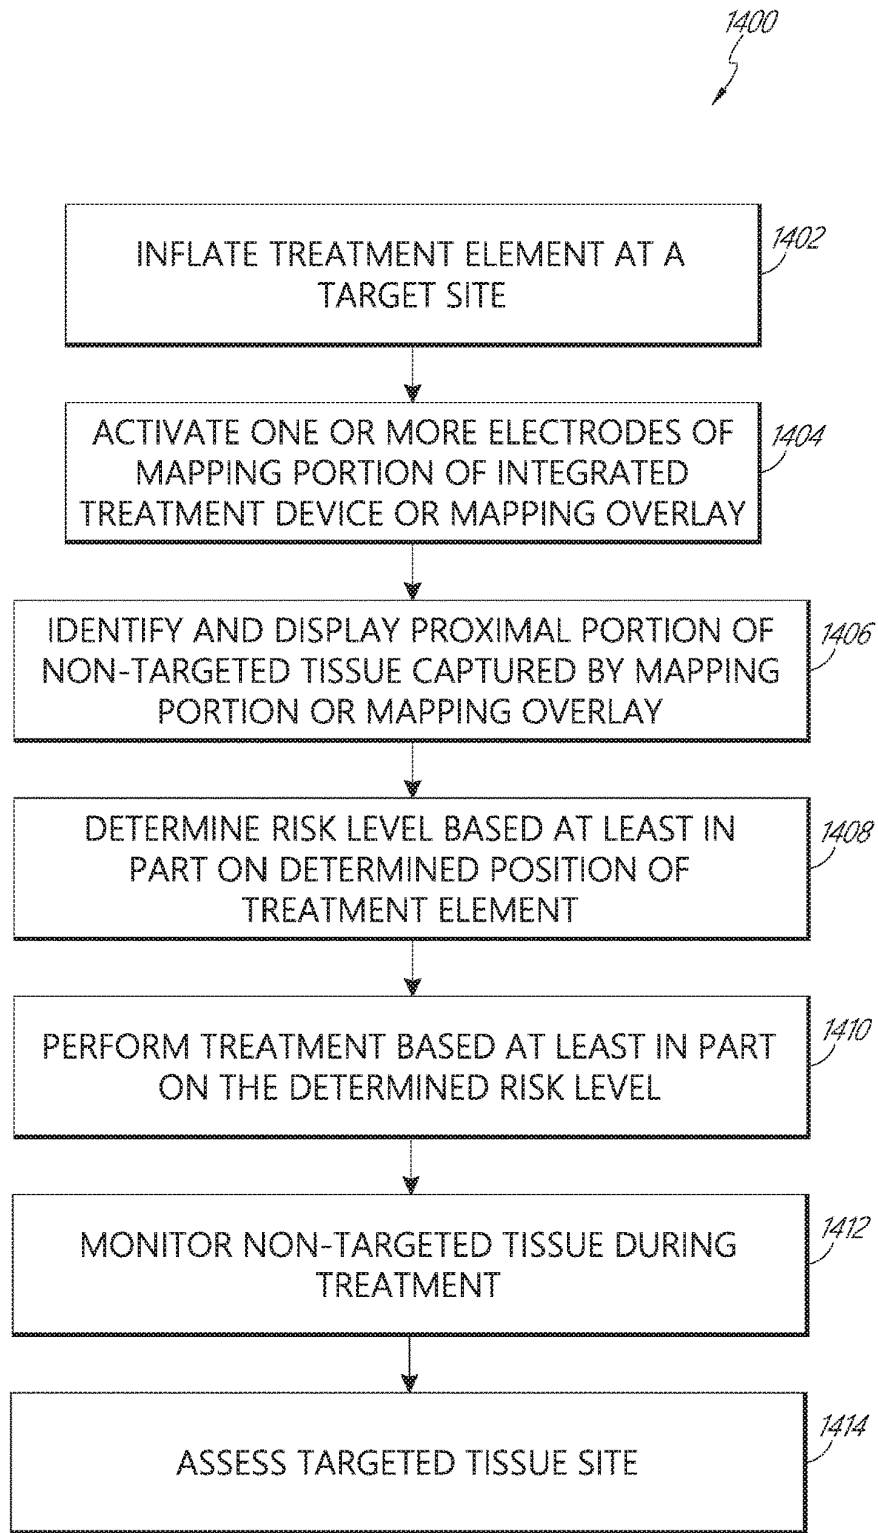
1400

INFLATE TREATMENT ELEMENT AT A TARGET SITE

1402

ACTIVATE ONE OR MORE ELECTRODES OF MAPPING PORTION OF INTEGRATED TREATMENT DEVICE OR MAPPING OVERLAY

1404

IDENTIFY AND DISPLAY PROXIMAL PORTION OF NON-TARGETED TISSUE CAPTURED BY MAPPING PORTION OR MAPPING OVERLAY

1406

DETERMINE RISK LEVEL BASED AT LEAST IN PART ON DETERMINED POSITION OF TREATMENT ELEMENT

1408

PERFORM TREATMENT BASED AT LEAST IN PART ON THE DETERMINED RISK LEVEL

1410

MONITOR NON-TARGETED TISSUE DURING TREATMENT

1412

ASSESS TARGETED TISSUE SITE

1414